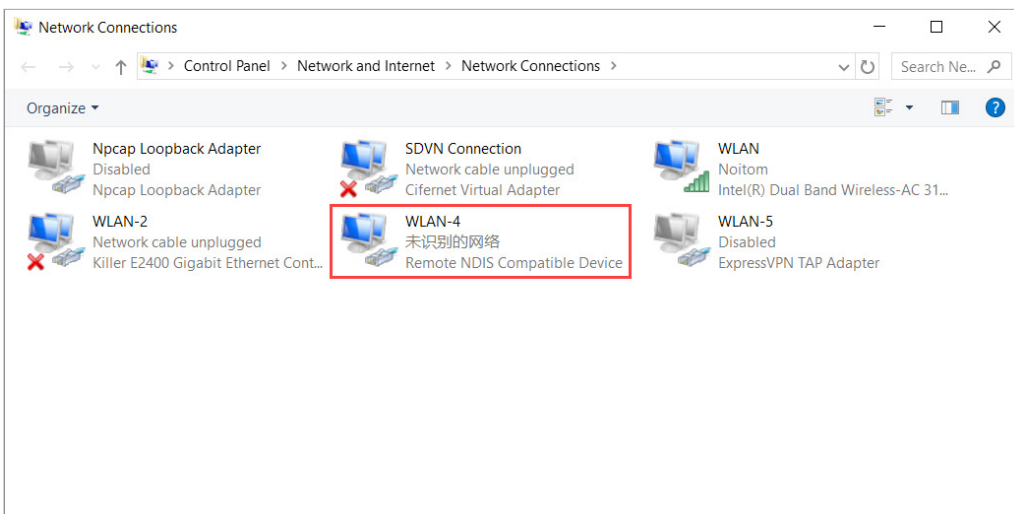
Network Connections

Control Panel > Network and Internet > Network Connections >

Search Ne...

Organize ▾

Npcap Loopback Adapter
Disabled
Npcap Loopback Adapter

SDVN Connection
Network cable unplugged
Cifernet Virtual Adapter

WLAN
Noitom
Intel(R) Dual Band Wireless-AC 31...

WLAN-2
Network cable unplugged
Killer E2400 Gigabit Ethernet Cont...

WLAN-4
未识别的网络
Remote NDIS Compatible Device

WLAN-5
Disabled
ExpressVPN TAP Adapter